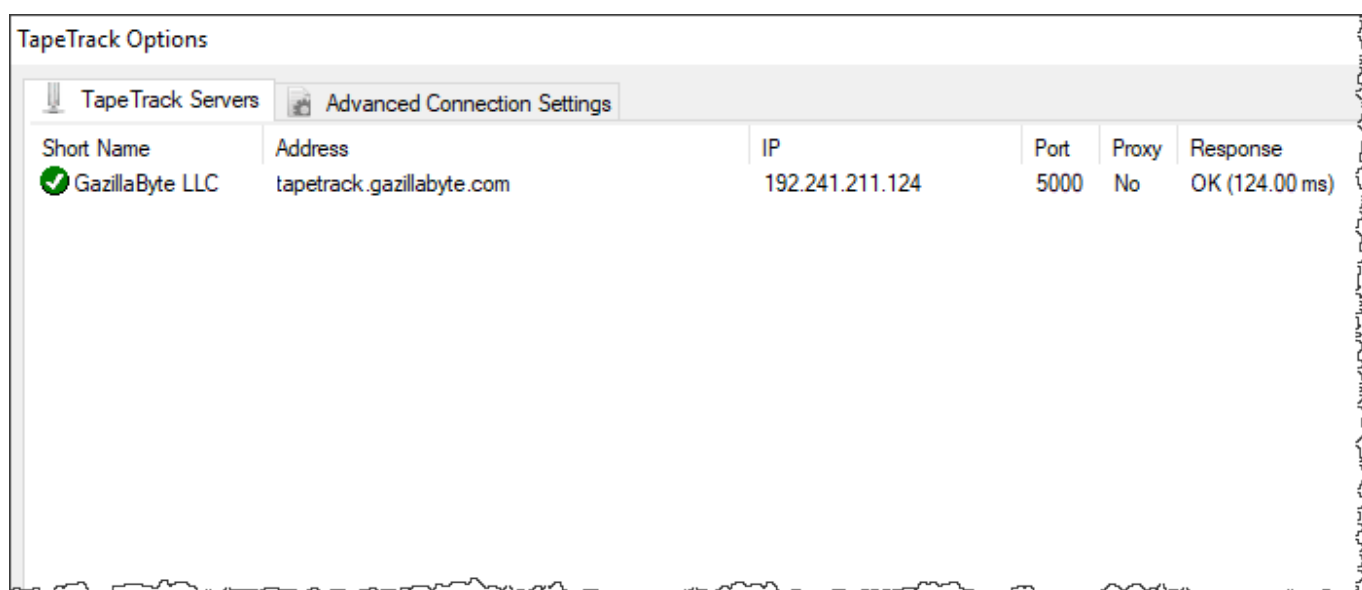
TapeTrack Options

TapeTrack Servers | Advanced Connection Settings

| Short Name | Address | IP | Port | Proxy | Response |
|---|---|---|---|---|---|
| GazillaByte LLC | tapetrack.gazillabyte.com | 192.241.211.124 | 5000 | No | OK (124.00 ms) |